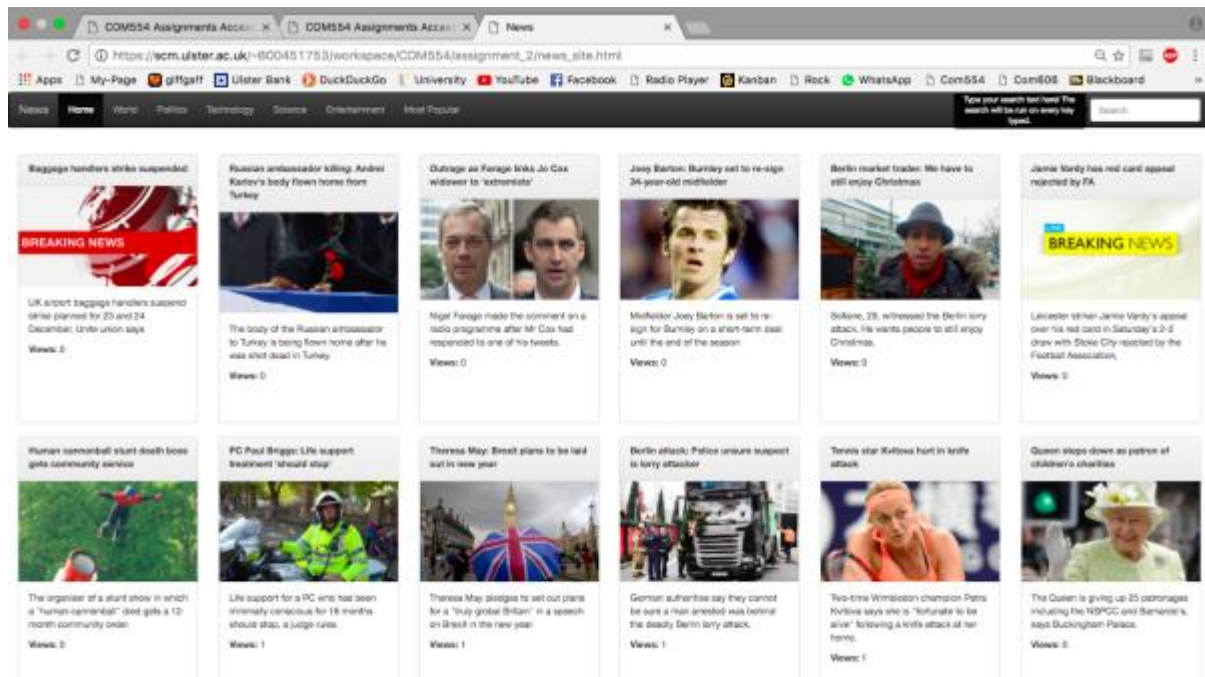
COM554 Assignments Access ×
COM554 Assignments Access ×
News ×

https://scm.ulster.ac.uk/~B00451753/workspace/COM554/assignment_2/news_site.html

Apps My-Page giffgaff Ulster Bank DuckDuckGo University YouTube Facebook Radio Player Kanban Rock WhatsApp Com554 Com606 Blackboard

News Home World Politics Technology Science Entertainment Most Popular

Type your search text here! The search will be run on every key typed.

Search

Baggage handlers strike suspended

BREAKING NEWS

UK airport baggage handlers suspend strike planned for 23 and 24 December, Unite union says.

Views: 0

Russian ambassador killing: Andrei Karlov's body flown home from Turkey

The body of the Russian ambassador to Turkey is being flown home after he was shot dead in Turkey.

Views: 0

Outrage as Farage links Jo Cox widower to 'extremists'

Nigel Farage made the comment on a radio programme after Mr Cox had responded to one of his tweets.

Views: 0

Joey Barton: Burnley set to re-sign 34-year-old midfielder

Midfielder Joey Barton is set to re-sign for Burnley on a short-term deal until the end of the season

Views: 0

Berlin market trader: We have to still enjoy Christmas

Sofiane, 29, witnessed the Berlin lorry attack. He wants people to still enjoy Christmas.

Views: 0

Jamie Vardy has red card appeal rejected by FA

BREAKING NEWS

Leicester striker Jamie Vardy's appeal over his red card in Saturday's 2-2 draw with Stoke City rejected by the Football Association.

Views: 0

Human cannonball stunt death boss gets community service

The organiser of a stunt show in which a "human cannonball" died gets a 12-month community order.

Views: 0

PC Paul Briggs: Life support treatment 'should stop'

Life support for a PC who has been minimally conscious for 18 months should stop, a judge rules.

Views: 1

Theresa May: Brexit plans to be laid out in new year

Theresa May pledges to set out plans for a "truly global Britain" in a speech on Brexit in the new year.

Views: 1

Berlin attack: Police unsure suspect is lorry attacker

German authorities say they cannot be sure a man arrested was behind the deadly Berlin lorry attack.

Views: 1

Tennis star Kvitova hurt in knife attack

Two-time Wimbledon champion Petra Kvitova says she is "fortunate to be alive" following a knife attack at her home.

Views: 1

Queen steps down as patron of children's charities

The Queen is giving up 25 patronages including the NSPCC and Barnardo's, says Buckingham Palace.

Views: 0